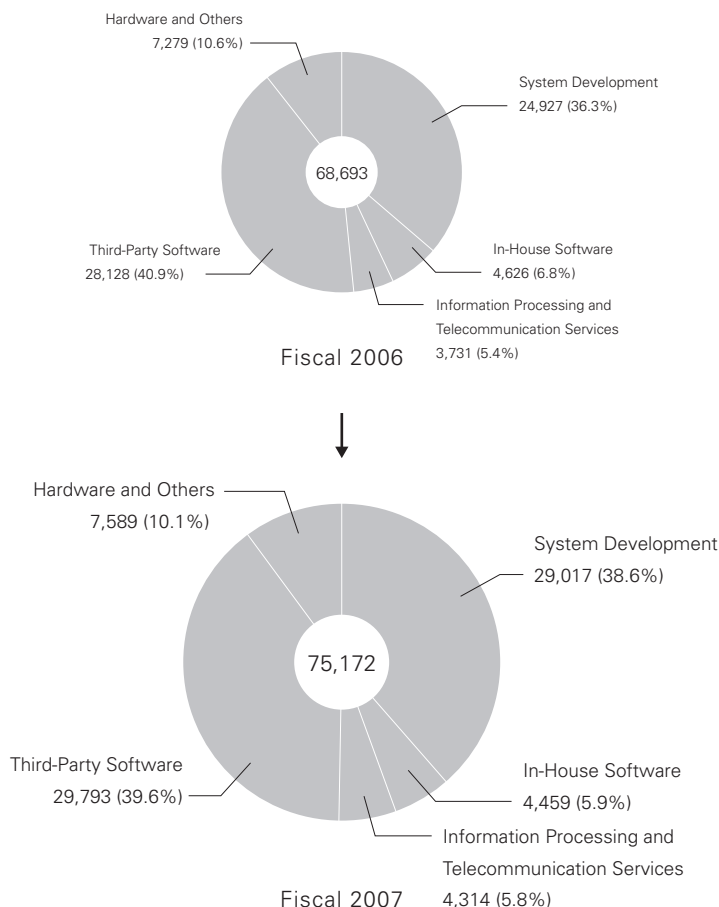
Hardware and Others
7,279 (10.6%)

System Development
24,927 (36.3%)

68,693

Third-Party Software
28,128 (40.9%)

In-House Software
4,626 (6.8%)

Information Processing and Telecommunication Services
3,731 (5.4%)

Fiscal 2006

Hardware and Others
7,589 (10.1%)

System Development
29,017 (38.6%)

75,172

Third-Party Software
29,793 (39.6%)

In-House Software
4,459 (5.9%)

Information Processing and Telecommunication Services
4,314 (5.8%)

Fiscal 2007